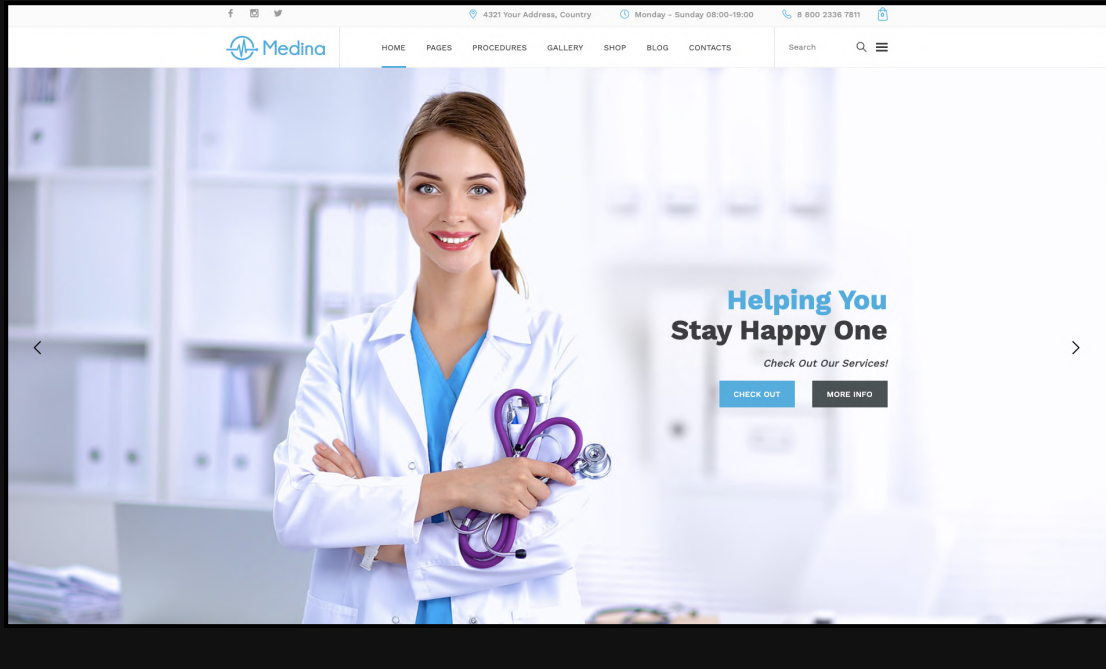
4321 Your Address, Country
Monday - Sunday 08:00-19:00
8 800 2336 7811
0

Medina

HOME PAGES PROCEDURES GALLERY SHOP BLOG CONTACTS

Search

Helping You
Stay Happy One

Check Out Our Services!

CHECK OUT
MORE INFO